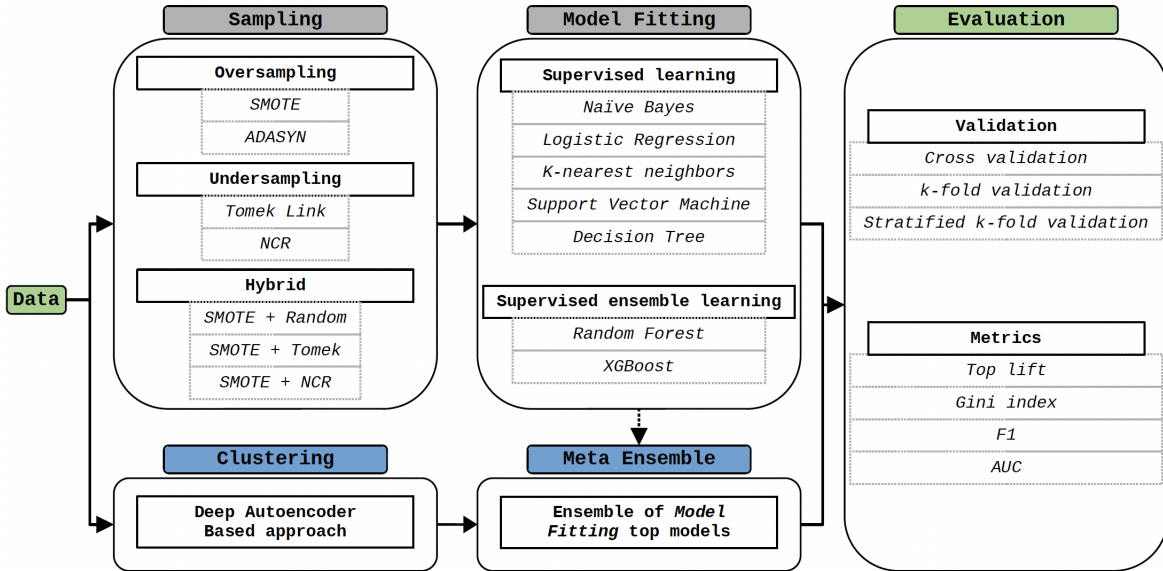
Sampling

Oversampling

SMOTE

ADASYN

Undersampling

Tomek Link

NCR

Hybrid

SMOTE + Random

SMOTE + Tomek

SMOTE + NCR

Model Fitting

Supervised learning

Naïve Bayes

Logistic Regression

K-nearest neighbors

Support Vector Machine

Decision Tree

Supervised ensemble learning

Random Forest

XGBoost

Evaluation

Validation

Cross validation

k-fold validation

Stratified k-fold validation

Metrics

Top lift

Gini index

F1

AUC

Data

Clustering

Deep Autoencoder Based approach

Meta Ensemble

Ensemble of Model Fitting top models